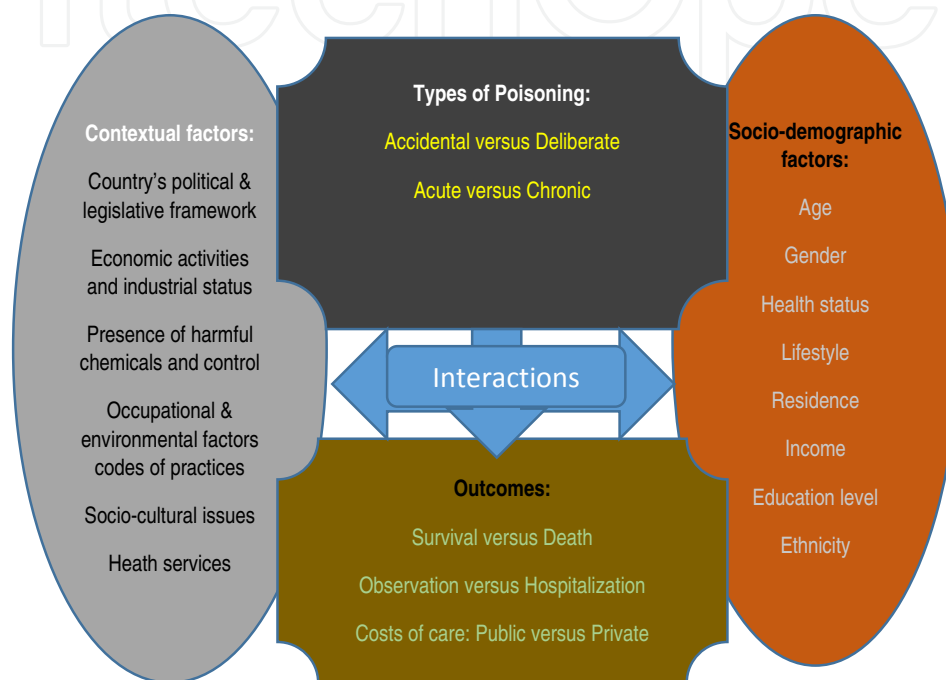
Types of Poisoning:

Accidental versus Deliberate

Acute versus Chronic

Contextual factors:

Country's political & legislative framework

Economic activities and industrial status

Presence of harmful chemicals and control

Occupational & environmental factors codes of practices

Socio-cultural issues

Heath services

Socio-demographic factors:

Age

Gender

Health status

Lifestyle

Residence

Income

Education level

Ethnicity

Interactions

Outcomes:

Survival versus Death

Observation versus Hospitalization

Costs of care: Public versus Private